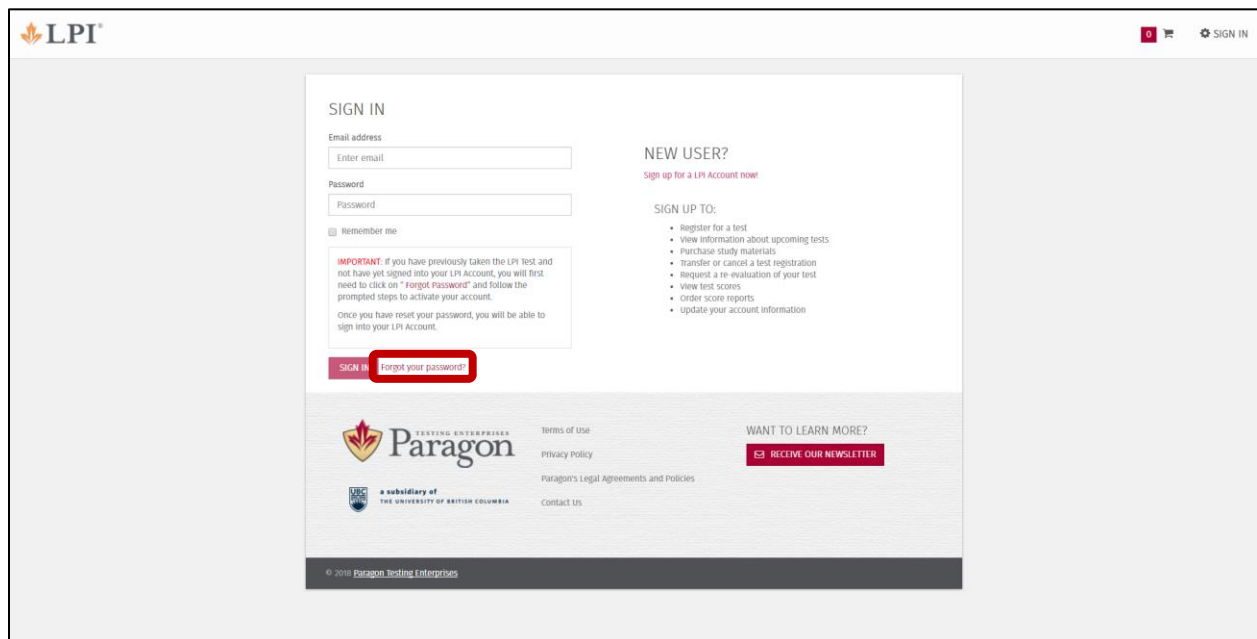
LPI®

0

SIGN IN

SIGN IN

Email address

Enter email

Password

Password

Remember me

IMPORTANT: If you have previously taken the LPI Test and not have yet signed into your LPI Account, you will first need to click on " Forgot Password" and follow the prompted steps to activate your account.

Once you have reset your password, you will be able to sign into your LPI Account.

SIGN IN Forgot your password?

NEW USER?

Sign up for a LPI Account now!

SIGN UP TO:

- Register for a test
- View information about upcoming tests
- Purchase study materials
- Transfer or cancel a test registration
- Request a re-evaluation of your test
- View test scores
- Order score reports
- Update your account information

TESTING ENTERPRISES Paragon

a subsidiary of THE UNIVERSITY OF BRITISH COLUMBIA

Terms of Use

Privacy Policy

Paragon's Legal Agreements and Policies

Contact Us

WANT TO LEARN MORE?

RECEIVE OUR NEWSLETTER

© 2018 Paragon Testing Enterprises